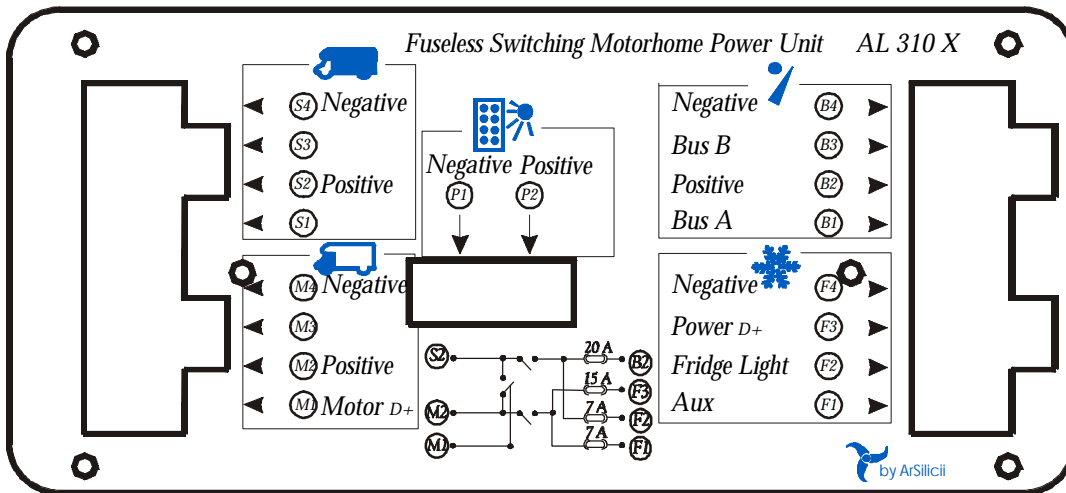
Fuseless Switching Motorhome Power Unit AL 310 X

S4 Negative
S3
S2 Positive
S1

M4 Negative
M3
M2 Positive
M1 Motor D+

Negative Positive
P1 P2

Negative B4
Bus B B3
Positive B2
Bus A B1

Negative F4
Power D+ F3
Fridge Light F2
Aux F1

S2 20 A B2
15 A F3
M2 7 A F2
7 A
M1 F1

by ArSilicii